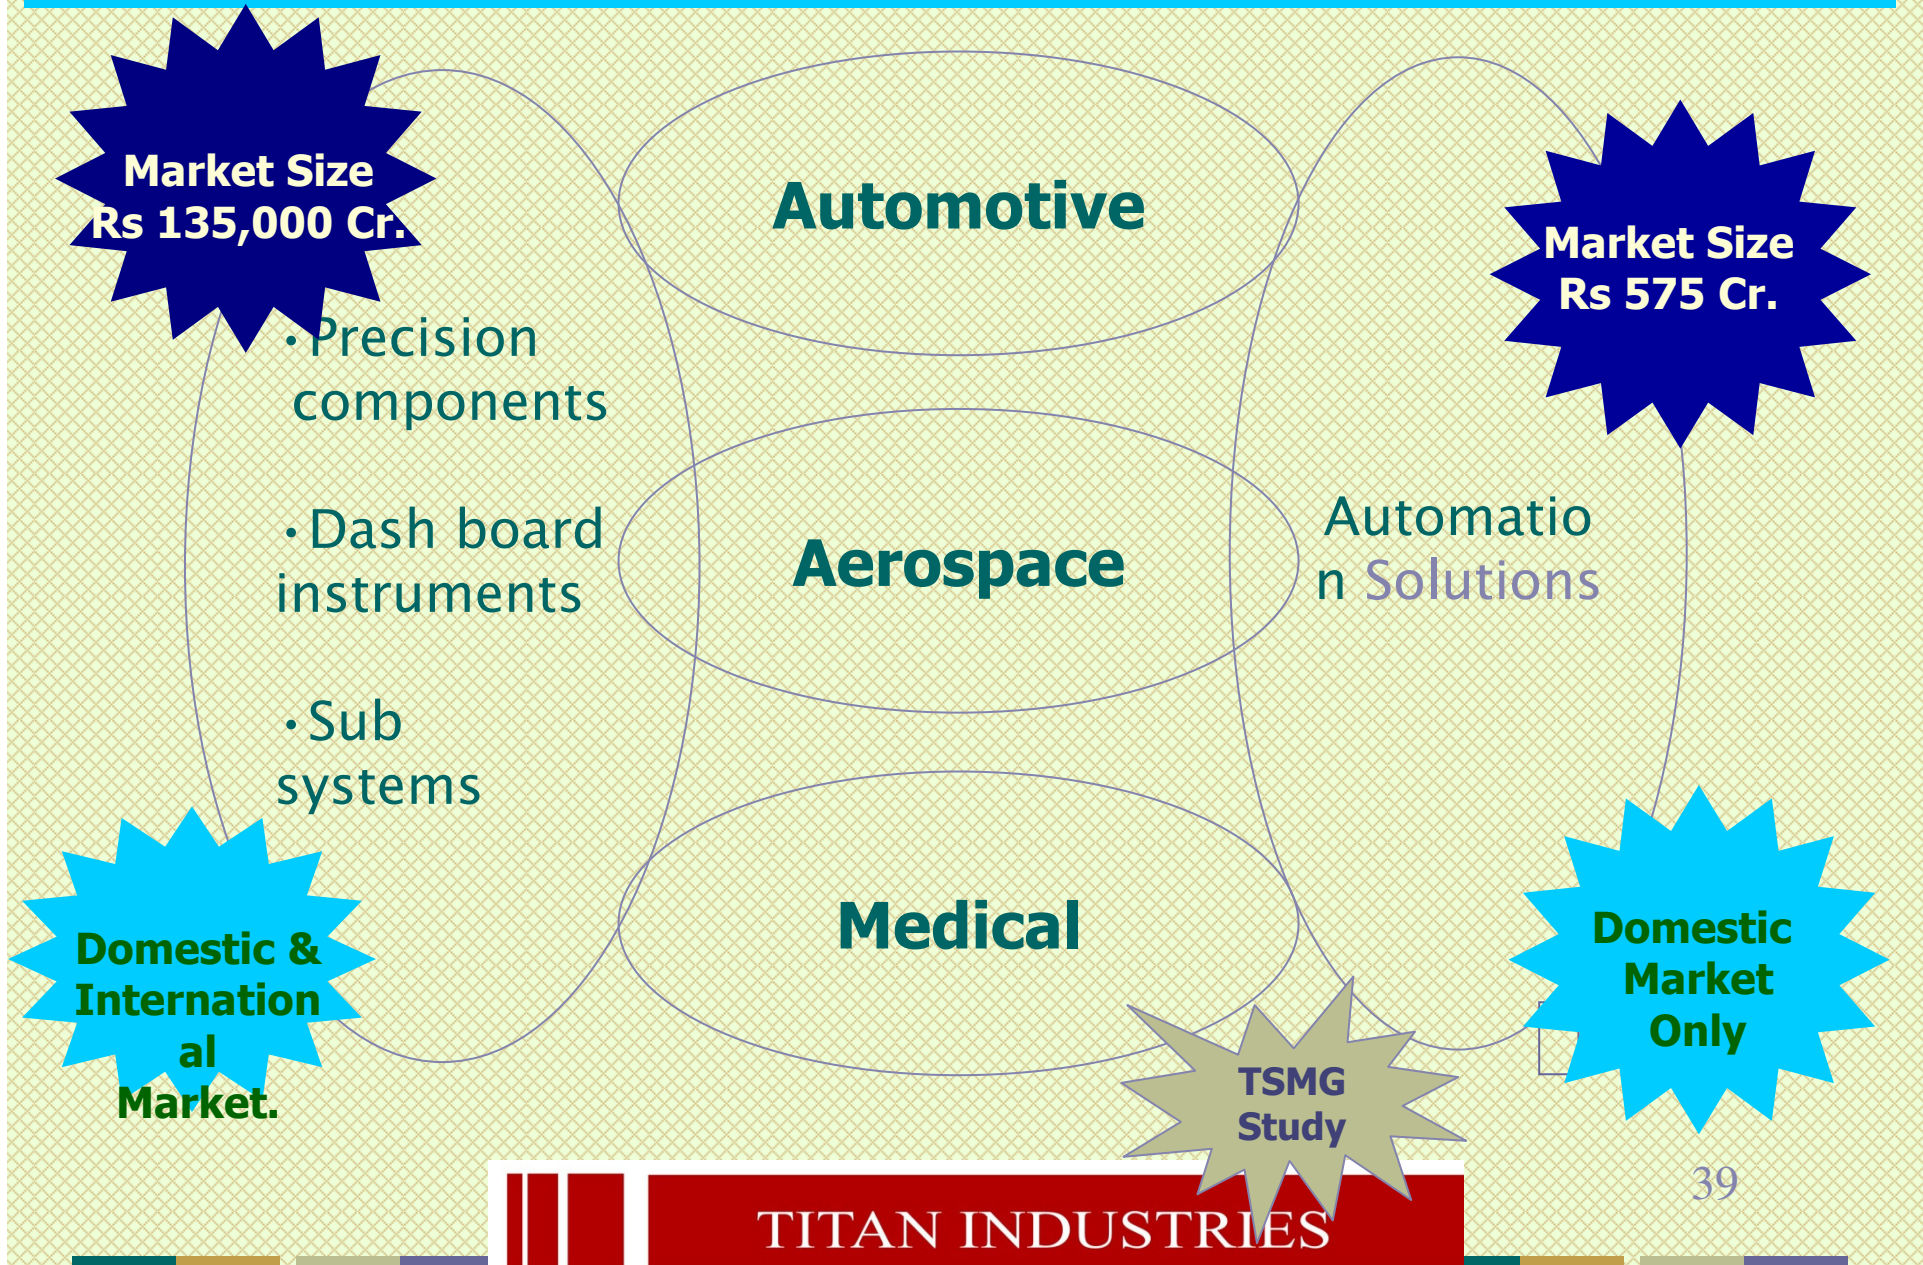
Market Size
Rs 135,000 Cr.

Automotive

Market Size
Rs 575 Cr.

• Precision components

• Dash board instruments

• Sub systems

Aerospace

Automation Solutions

Medical

Domestic & International Market.

TSMG Study

Domestic Market Only

39

TITAN INDUSTRIES